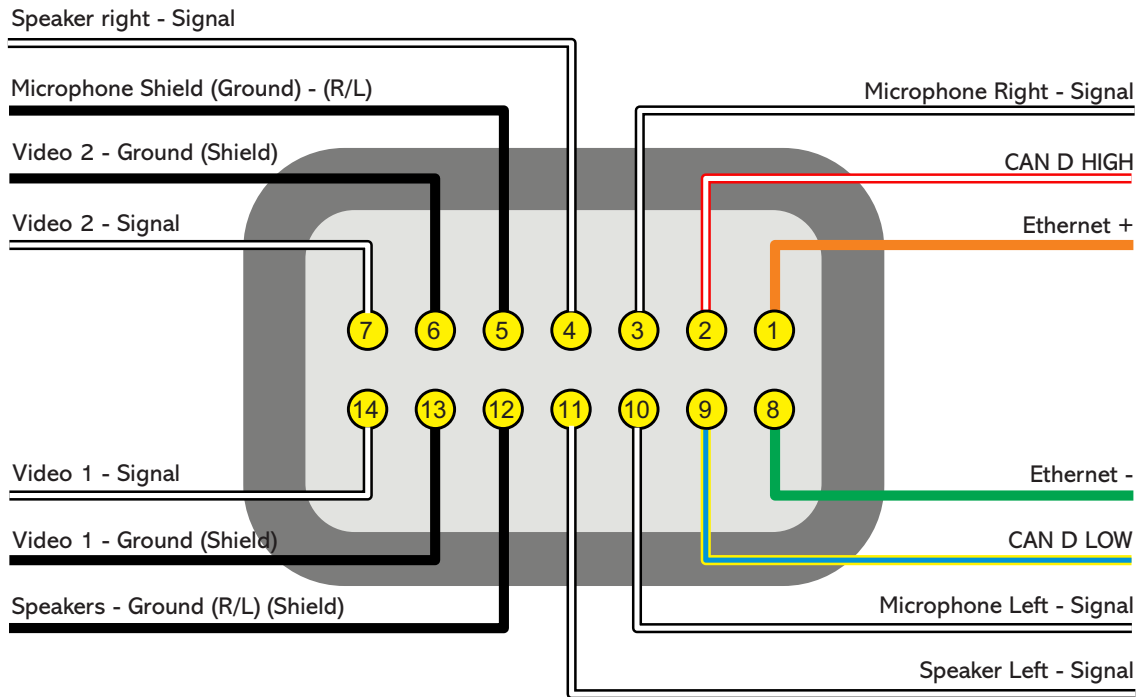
Speaker right - Signal

Microphone Shield (Ground) - (R/L)

Microphone Right - Signal

Video 2 - Ground (Shield)

CAN D HIGH

Video 2 - Signal

Ethernet +

7 6 5 4 3 2 1

14 13 12 11 10 9 8

Video 1 - Signal

Ethernet -

Video 1 - Ground (Shield)

CAN D LOW

Speakers - Ground (R/L) (Shield)

Microphone Left - Signal

Speaker Left - Signal